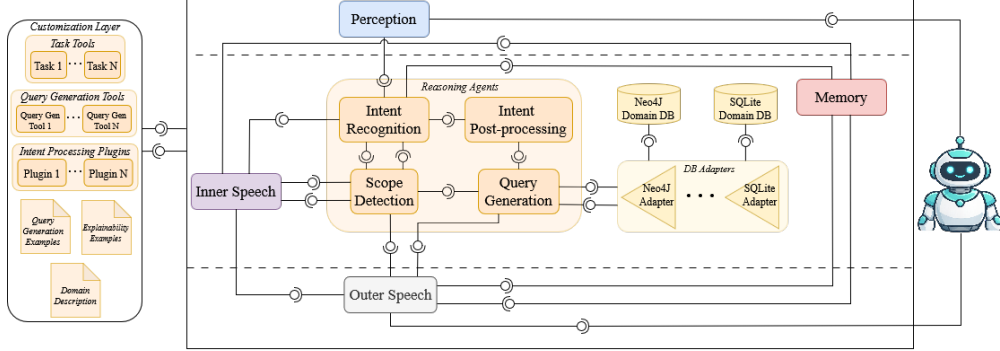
Customization Layer

Task Tools

Task 1 ... Task N

Query Generation Tools

Query Gen Tool 1 ... Query Gen Tool N

Intent Processing Plugins

Plugin 1 ... Plugin N

Query Generation Examples

Explainability Examples

Domain Description

Perception

Reasoning Agents

Intent Recognition

Intent Post-processing

Scope Detection

Query Generation

Inner Speech

Outer Speech

Neo4J Domain DB

SQLite Domain DB

Memory

DB Adapters

Neo4J Adapter

. . .

SQLite Adapter